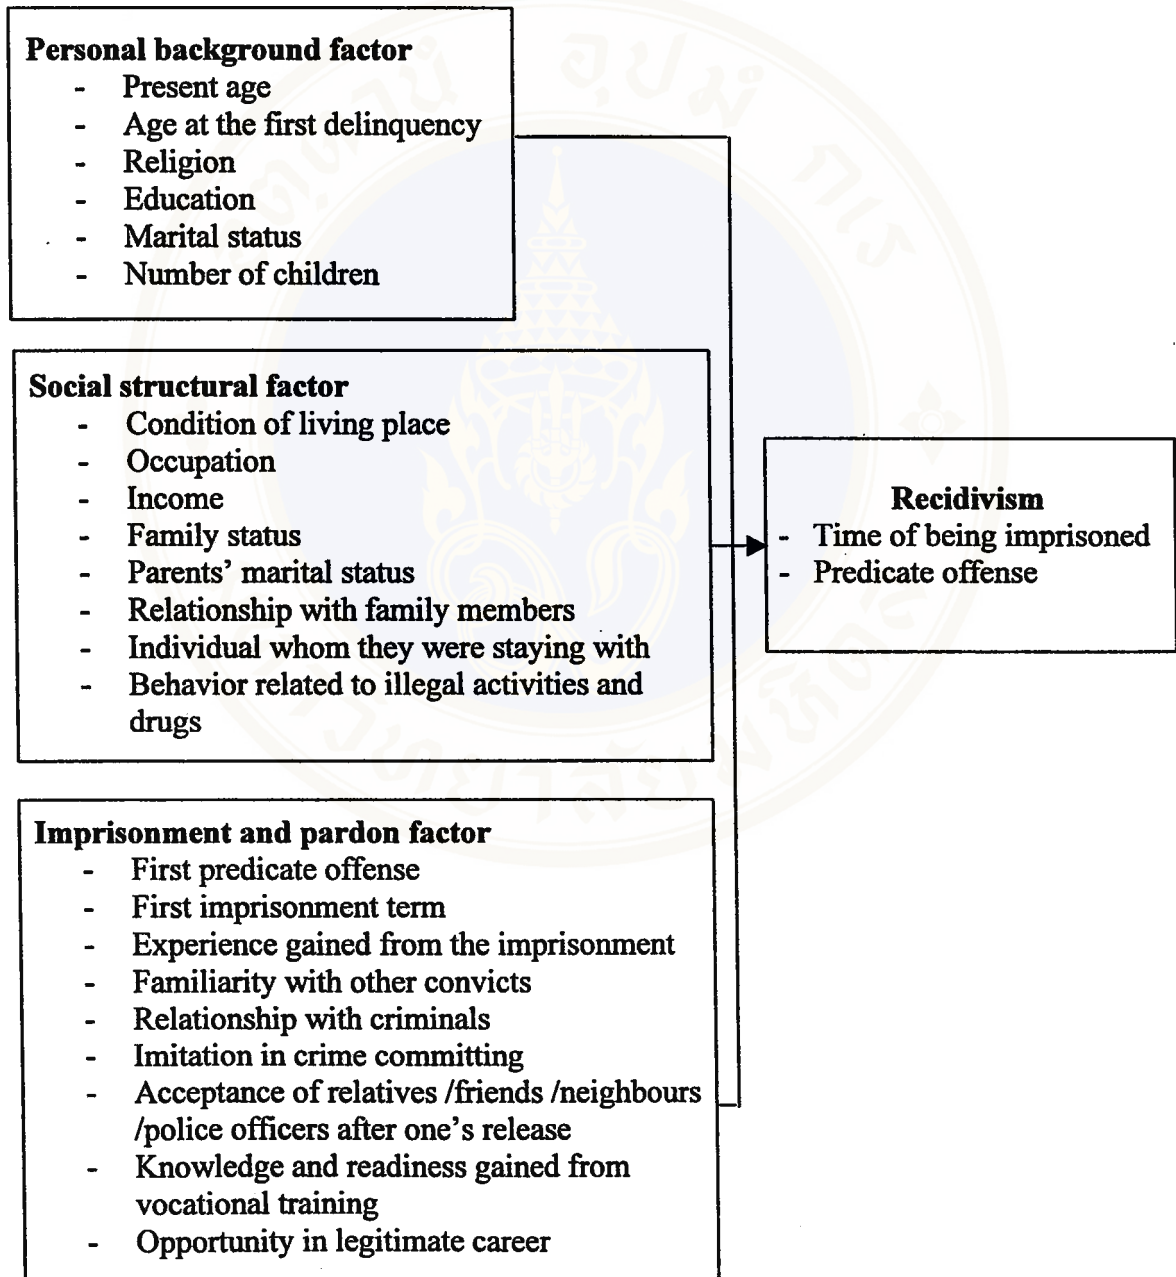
**Personal background factor**
- Present age
- Age at the first delinquency
- Religion
- Education
- Marital status
- Number of children

**Social structural factor**
- Condition of living place
- Occupation
- Income
- Family status
- Parents' marital status
- Relationship with family members
- Individual whom they were staying with
- Behavior related to illegal activities and drugs

**Recidivism**
- Time of being imprisoned
- Predicate offense

**Imprisonment and pardon factor**
- First predicate offense
- First imprisonment term
- Experience gained from the imprisonment
- Familiarity with other convicts
- Relationship with criminals
- Imitation in crime committing
- Acceptance of relatives /friends /neighbours /police officers after one's release
- Knowledge and readiness gained from vocational training
- Opportunity in legitimate career